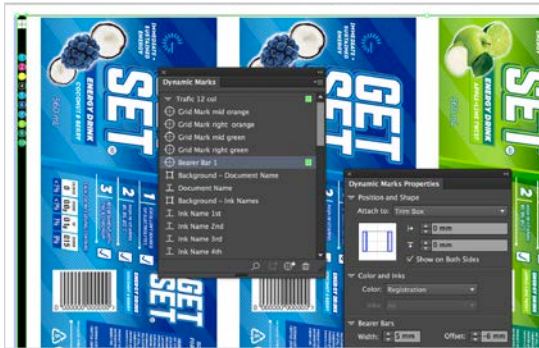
GET SET
ENERGY DRINK
COCONUT & BERRY
560 ml

Dynamic Marks
Trafic 12 col
Grid Mark mid orange
Grid Mark right orange
Grid Mark mid green
Grid Mark right green
Bearer Bar 1
Background - Document Name
Document Name
Background - Ink Names
Ink Name 1st
Ink Name 2nd
Ink Name 3rd
Ink Name 4th

Dynamic Marks Properties
Position and Shape
Attach to: Trim Box
0 mm
0 mm
Show on Both Sides
Color and Inks
Color: Registration
Bearer Bars
Width: 5 mm
Offset: 4 mm